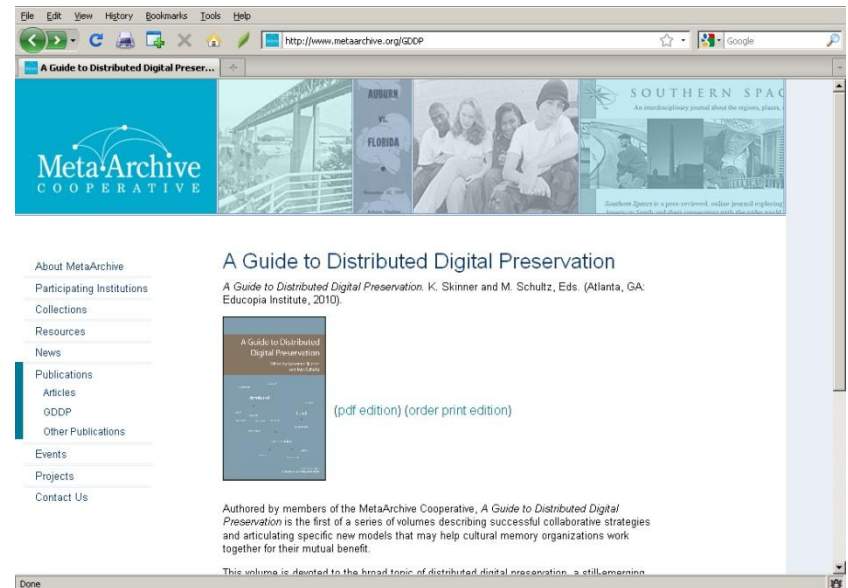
File Edit View History Bookmarks Tools Help

http://www.metaarchive.org/GDDP

Google

A Guide to Distributed Digital Preser...

MetaArchive COOPERATIVE

AUBURN vs. FLORIDA

SOUTHERN SPAC

An interdisciplinary journal about the regions, places, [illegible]

Southern Spaces is a peer-reviewed, online journal exploring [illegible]

About MetaArchive
Participating Institutions
Collections
Resources
News
Publications
Articles
GDDP
Other Publications
Events
Projects
Contact Us

A Guide to Distributed Digital Preservation

*A Guide to Distributed Digital Preservation.* K. Skinner and M. Schultz, Eds. (Atlanta, GA: Educopia Institute, 2010).

A Guide to Distributed Digital Preservation

(pdf edition) (order print edition)

Authored by members of the MetaArchive Cooperative, *A Guide to Distributed Digital Preservation* is the first of a series of volumes describing successful collaborative strategies and articulating specific new models that may help cultural memory organizations work together for their mutual benefit.

This volume is devoted to the broad topic of distributed digital preservation, a still-emerging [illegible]

Done